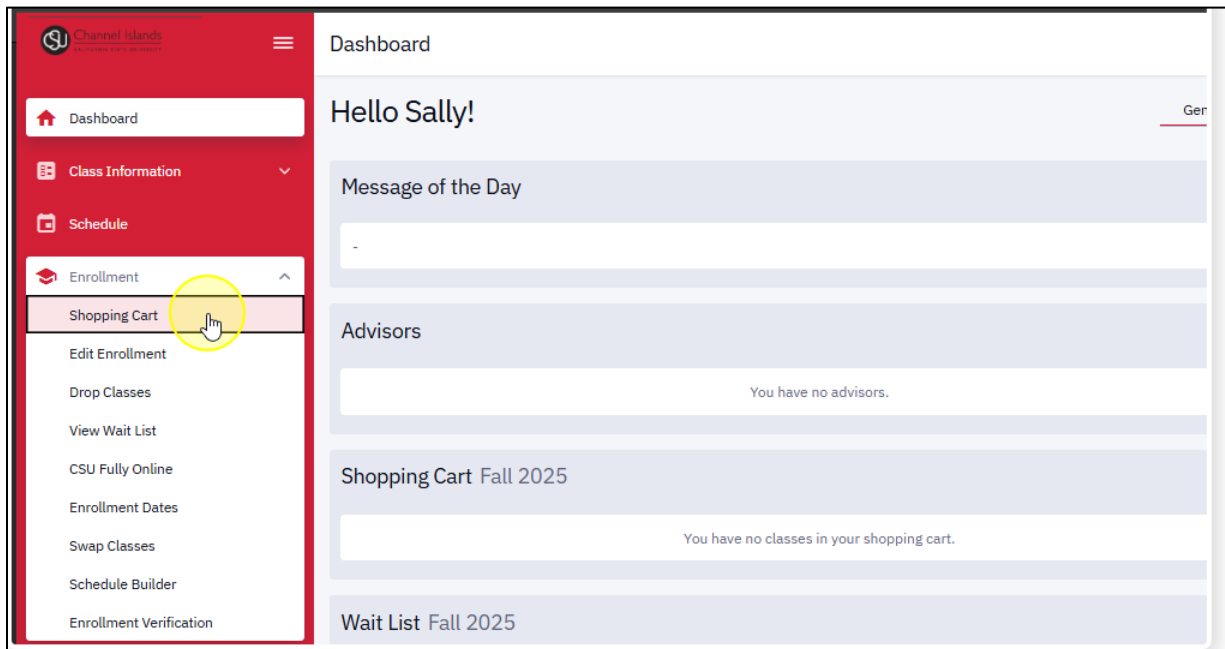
CSU Channel Islands
CALIFORNIA STATE UNIVERSITY

Dashboard

Class Information

Schedule

Enrollment

Shopping Cart

Edit Enrollment

Drop Classes

View Wait List

CSU Fully Online

Enrollment Dates

Swap Classes

Schedule Builder

Enrollment Verification

Dashboard

Hello Sally!

Ger

Message of the Day

-

Advisors

You have no advisors.

Shopping Cart Fall 2025

You have no classes in your shopping cart.

Wait List Fall 2025